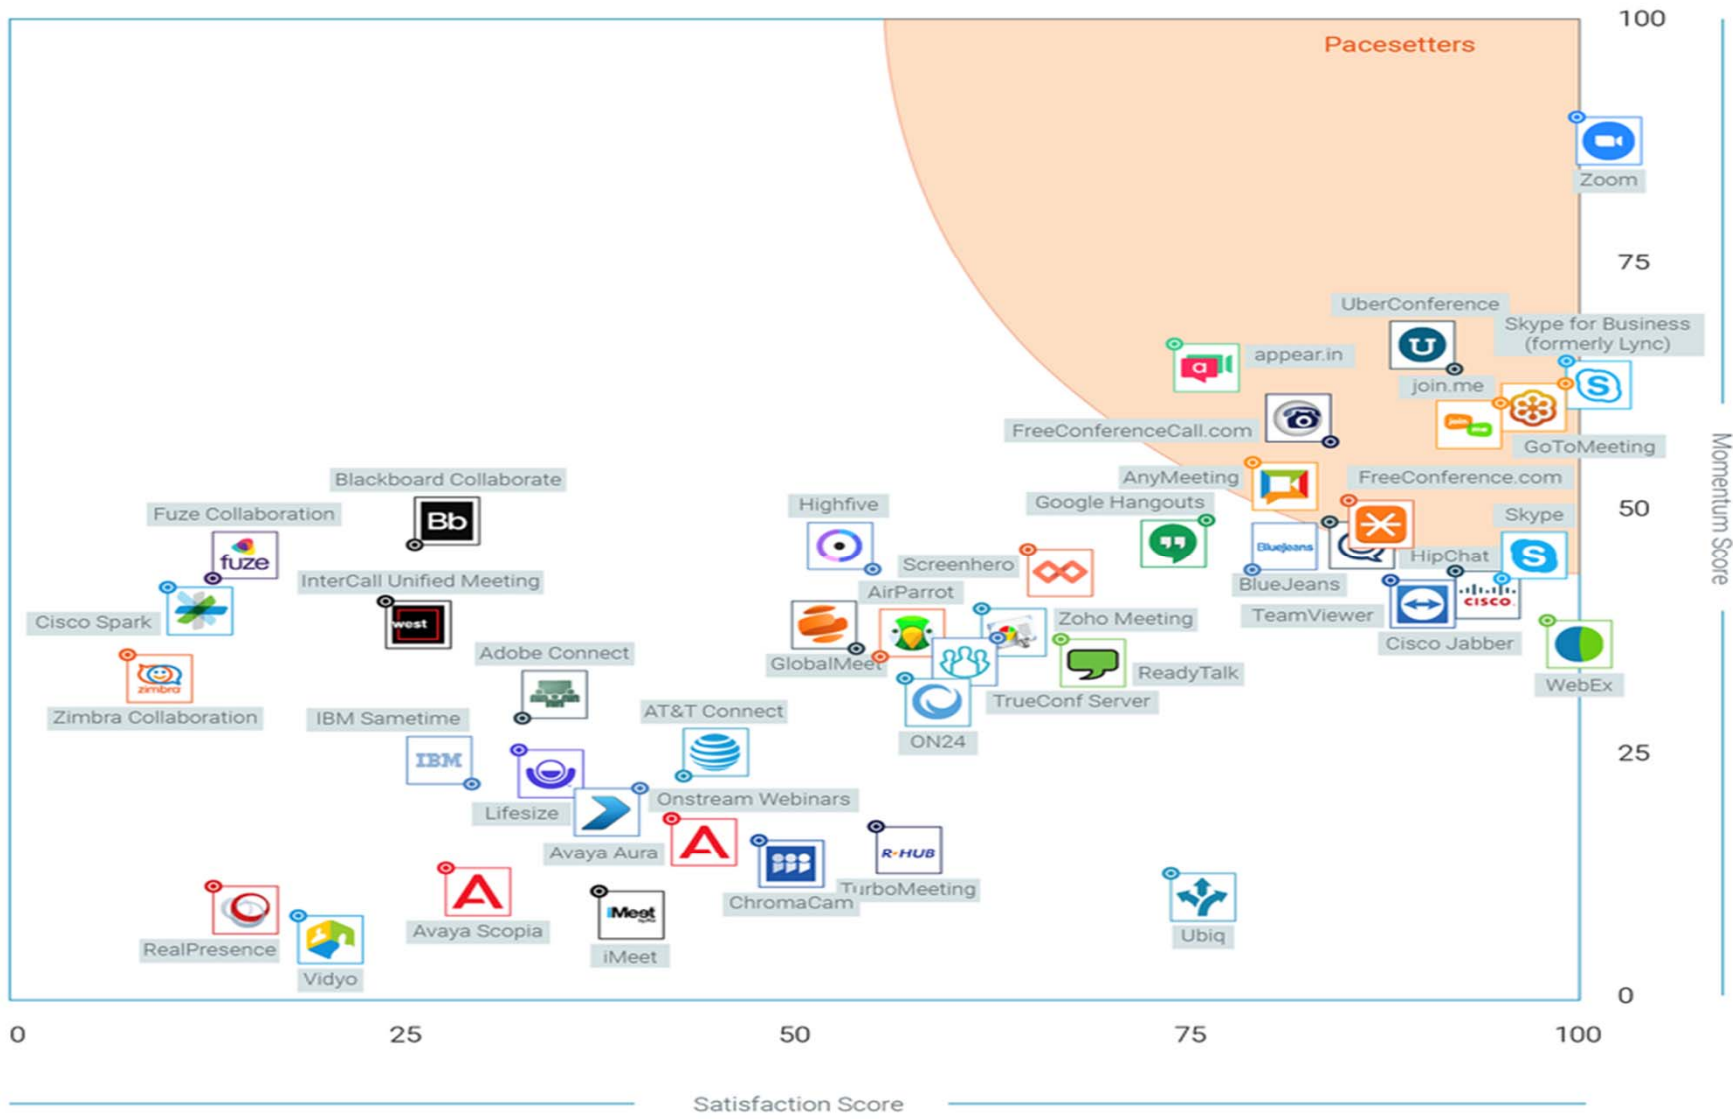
Pacesetters

Zoom
UberConference
Skype for Business (formerly Lync)
appear.in
join.me
FreeConferenceCall.com
GoToMeeting
AnyMeeting
FreeConference.com
Google Hangouts
Skype
Blackboard Collaborate
Highfive
Fuze Collaboration
Screenhero
HipChat
BlueJeans
InterCall Unified Meeting
AirParrot
TeamViewer
Cisco Spark
Zoho Meeting
Cisco Jabber
Adobe Connect
GlobalMeet
ReadyTalk
WebEx
TrueConf Server
Zimbra Collaboration
IBM Sametime
AT&T Connect
ON24
Onstream Webinars
Lifesize
Avaya Aura
TurboMeeting
ChromaCam
Avaya Scopia
Ubiq
RealPresence
iMeet
Vidyo

Bb
fuze
west
IBM
zimbra
R-HUB
iMeet
cisco
BlueJeans

100
75
50
25
0
Momentum Score

0
25
50
75
100
Satisfaction Score